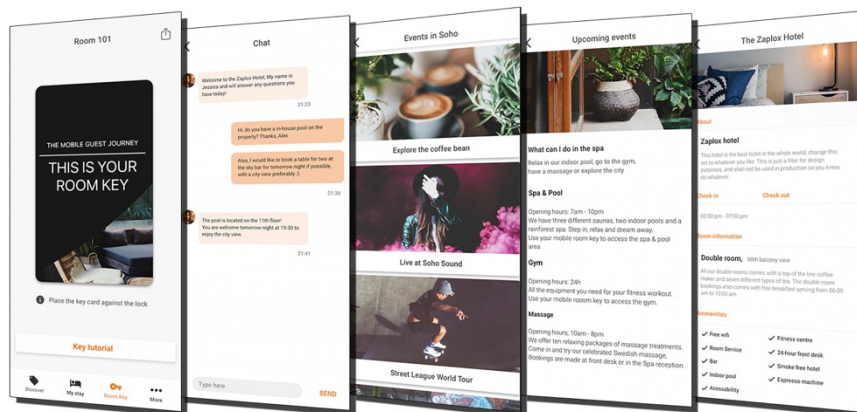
Room 101

THE MOBILE GUEST JOURNEY

THIS IS YOUR ROOM KEY

Place the key card against the lock

Key tutorial

Discover
My stay
Room Key
More

Chat

Welcome to the Zaplox Hotel. My name is Jessica and I will answer any questions you have today!

21:23

Hi, do you have a in-house pool on the property? Thanks, Alex

Also, I would like to book a table for two at the sky bar for tomorrow night if possible, with a city view preferably :)

21:36

The pool is located on the 11th floor! You are welcome tomorrow night at 19:30 to enjoy the city view.

21:41

Type here

SEND

Events in Soho

Explore the coffee bean

Live at Soho Sound

Street League World Tour

Upcoming events

What can I do in the spa

Relax in our indoor pool, go to the gym, have a massage or explore the city

Spa & Pool

Opening hours: 7am - 10pm
We have three different saunas, two indoor pools and a rainforest spa. Step in, relax and dream away.
Use your mobile room key to access the spa & pool area.

Gym

Opening hours: 24h
All the equipment you need for your fitness workout.
Use your mobile room key to access the gym.

Massage

Opening hours; 10am - 8pm
We offer ten relaxing packages of massage treatments. Come in and try our celebrated Swedish massage. Bookings are made at front desk or in the Spa reception.

The Zaplox Hotel

About

Zaplox hotel

This hotel is the best hotel in the whole world, change this text to whatever you like. This is just a filler for design purposes, and shall not be used in production so you know, do whatever.

Check in

Check out

02:00 pm - 07:00 pm

Room information

Double room, With balcony view

All our double rooms comes with a top of the line coffee maker and seven different types of tea. The double room bookings also comes with free breakfast serving from 06:00 to 10:00 am.

Amenities

Free wifi
Room Service
Bar
Indoor pool
Accessibility
Fitness centre
24-hour front desk
Smoke free hotel
Espresso machine